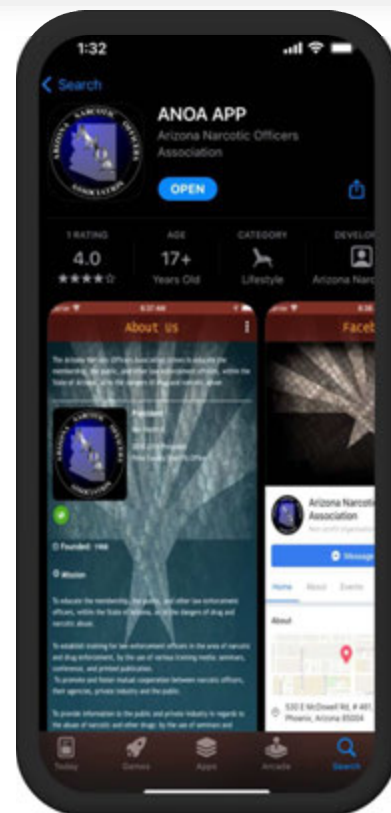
1:32

Search

ARIZONA NARCOTIC OFFICERS ASSOCIATION

ANOA APP

Arizona Narcotic Officers Association

OPEN

1 RATING
4.0
★★★★☆

AGE
17+
Years Old

CATEGORY
Lifestyle

DEVELOP
Arizona Narc

About Us

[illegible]

Founded: 1966

Mission

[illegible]

Faceb

Arizona Narcotic Association

Message

Home About Events

About

530 E McDowell Rd, # 487, Phoenix, Arizona 85004

Today Games Apps Arcade Search